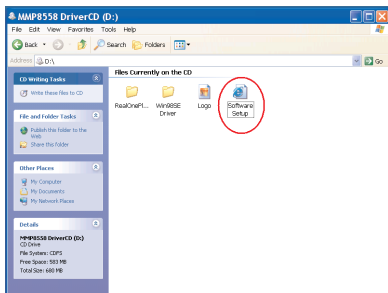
MMP8558 DriverCD (D:)

File Edit View Favorites Tools Help

Back Search Folders

Address D:\

Go

CD Writing Tasks

Write these files to CD

File and Folder Tasks

Publish this folder to the Web

Share this folder

Other Places

My Computer

My Documents

My Network Places

Details

MMP8558 DriverCD (D:)
CD Drive
File System: CDFS
Free Space: 583 MB
Total Size: 688 MB

Files Currently on the CD

RealOnePl...

Win98SE Driver

Logo

Software Setup